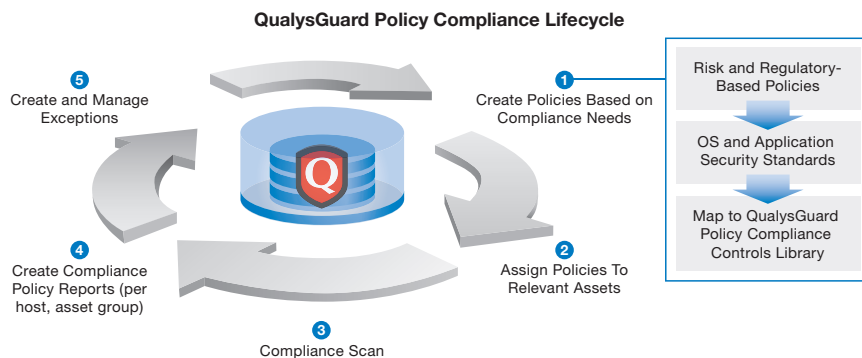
QualysGuard Policy Compliance Lifecycle

5
Create and Manage Exceptions

1
Create Policies Based on Compliance Needs

Q

Risk and Regulatory-Based Policies

OS and Application Security Standards

Map to QualysGuard Policy Compliance Controls Library

4
Create Compliance Policy Reports (per host, asset group)

2
Assign Policies To Relevant Assets

3
Compliance Scan